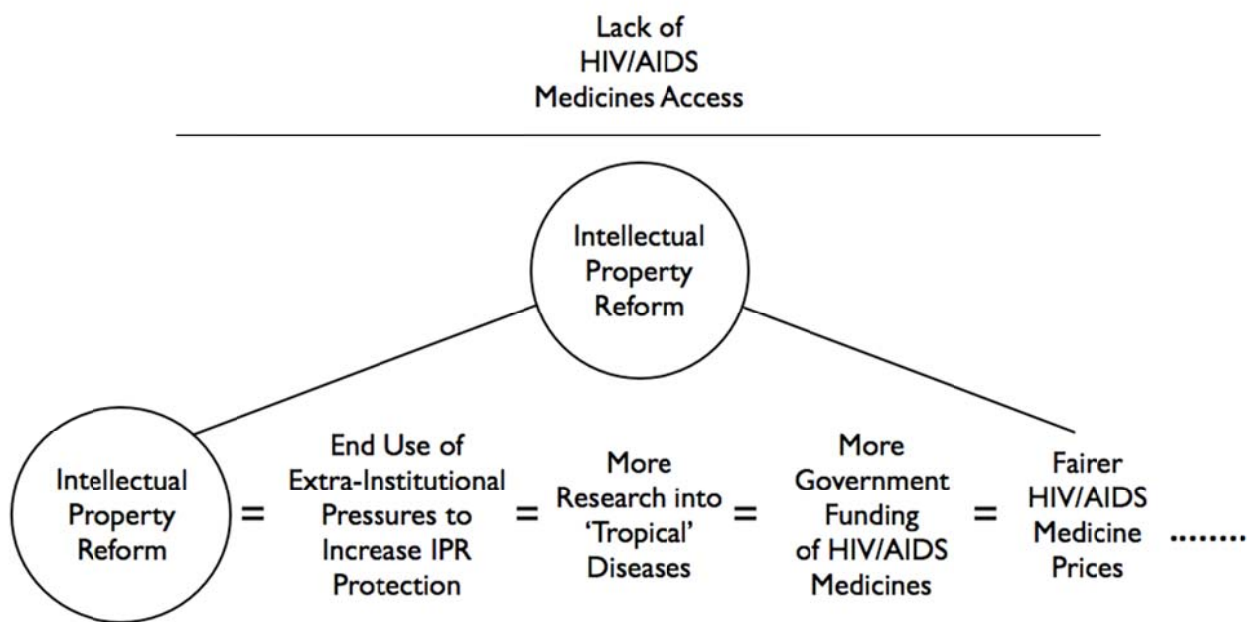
Lack of HIV/AIDS Medicines Access

Intellectual Property Reform

Intellectual Property Reform = End Use of Extra-Institutional Pressures to Increase IPR Protection = More Research into 'Tropical' Diseases = More Government Funding of HIV/AIDS Medicines = Fairer HIV/AIDS Medicine Prices .......